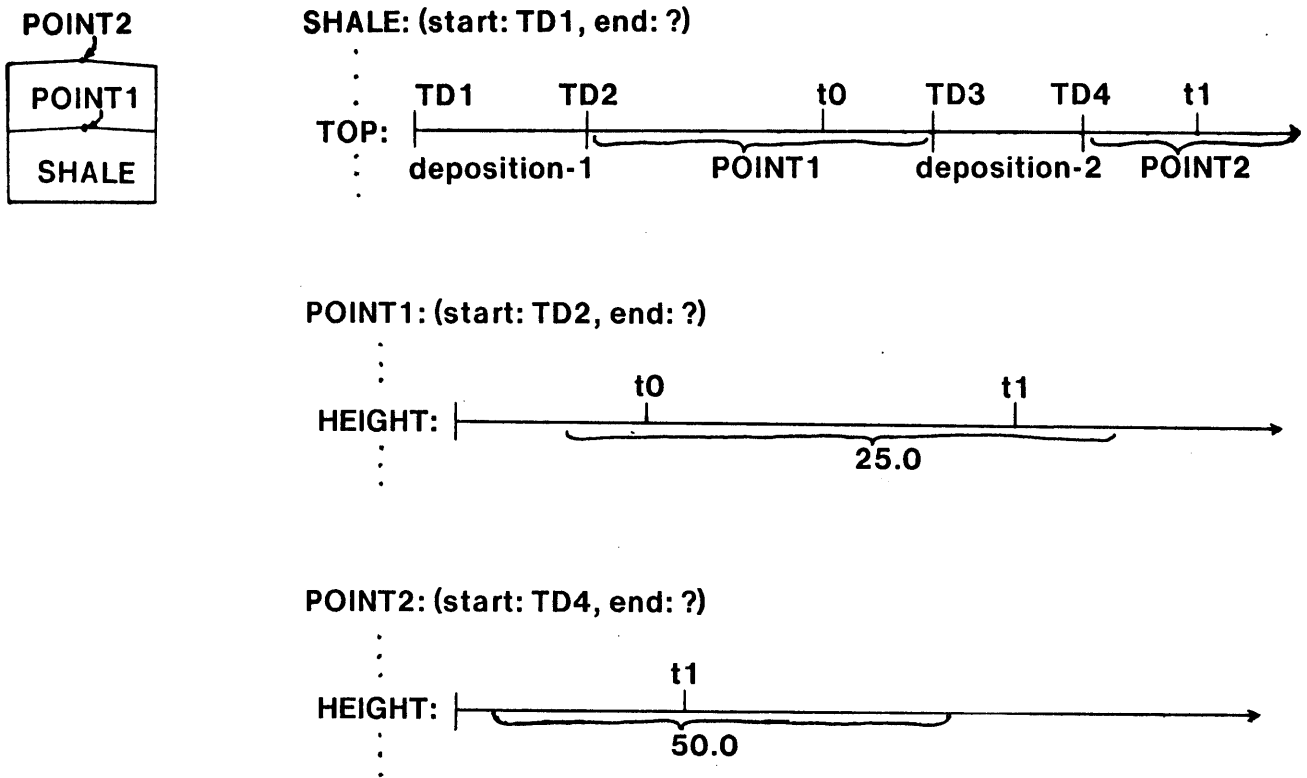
POINT2
POINT1
SHALE

SHALE: (start: TD1, end: ?)

TOP:
TD1 TD2 t0 TD3 TD4 t1
deposition-1 POINT1 deposition-2 POINT2

POINT1: (start: TD2, end: ?)

HEIGHT:
t0 t1
25.0

POINT2: (start: TD4, end: ?)

HEIGHT:
t1
50.0